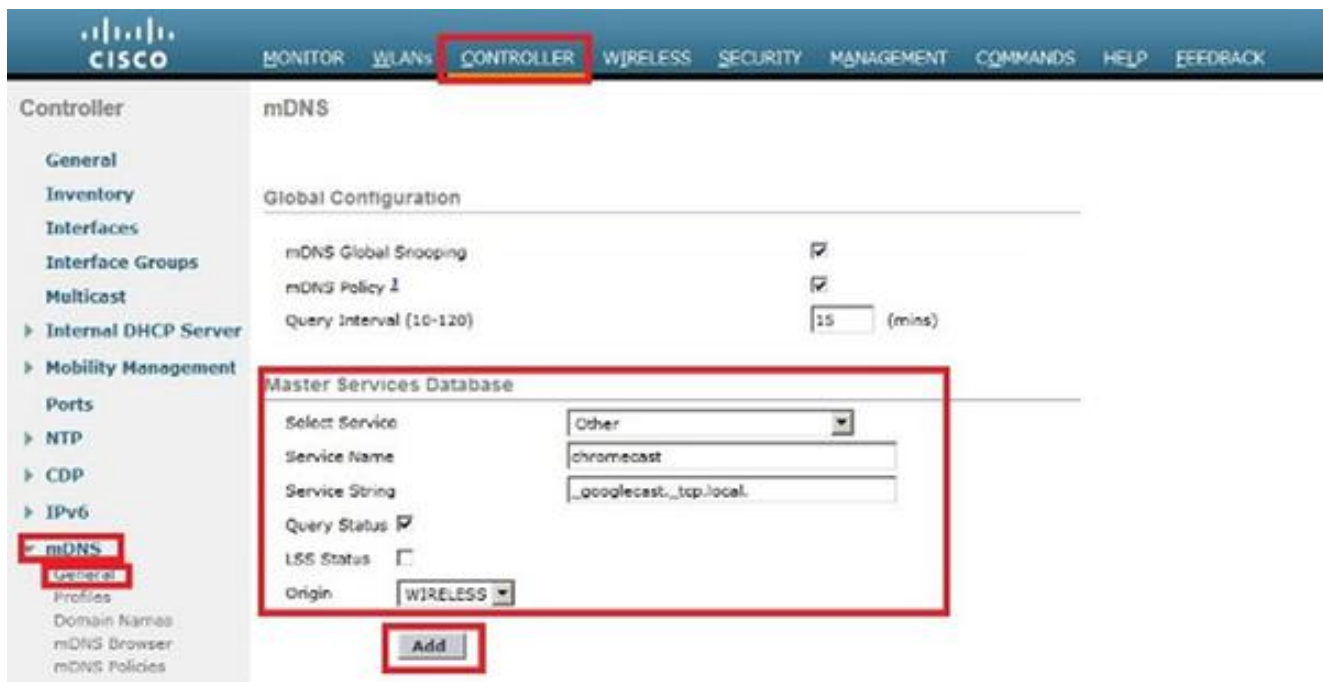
cisco

MONITOR WLANs CONTROLLER WIRELESS SECURITY MANAGEMENT COMMANDS HELP FEEDBACK

Controller

General
Inventory
Interfaces
Interface Groups
Multicast
Internal DHCP Server
Mobility Management
Ports
NTP
CDP
IPv6
mDNS
General
Profiles
Domain Names
mDNS Browser
mDNS Policies

mDNS

Global Configuration

mDNS Global Snooping
mDNS Policy 1
Query Interval (10-120) 15 (mins)

Master Services Database

Select Service Other
Service Name chromecast
Service String _googlecast._tcp.local.
Query Status
LSS Status
Origin WIRELESS

Add